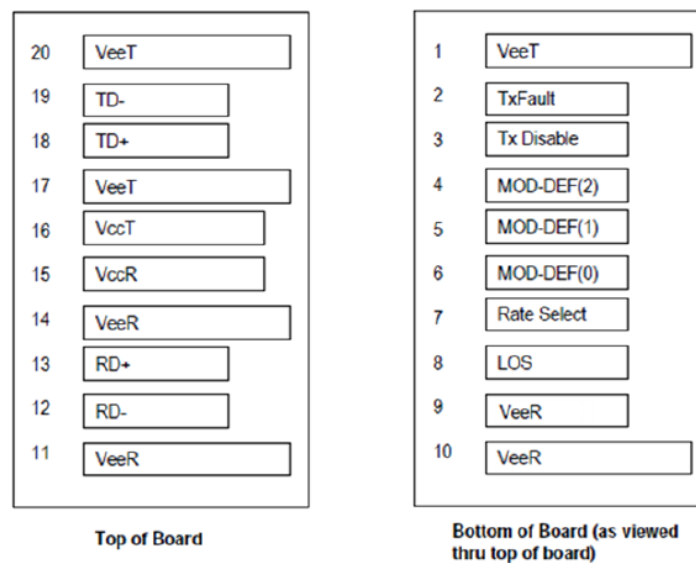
20 VeeT

19 TD-

18 TD+

17 VeeT

16 VccT

15 VccR

14 VeeR

13 RD+

12 RD-

11 VeeR

Top of Board

1 VeeT

2 TxFault

3 Tx Disable

4 MOD-DEF(2)

5 MOD-DEF(1)

6 MOD-DEF(0)

7 Rate Select

8 LOS

9 VeeR

10 VeeR

Bottom of Board (as viewed thru top of board)